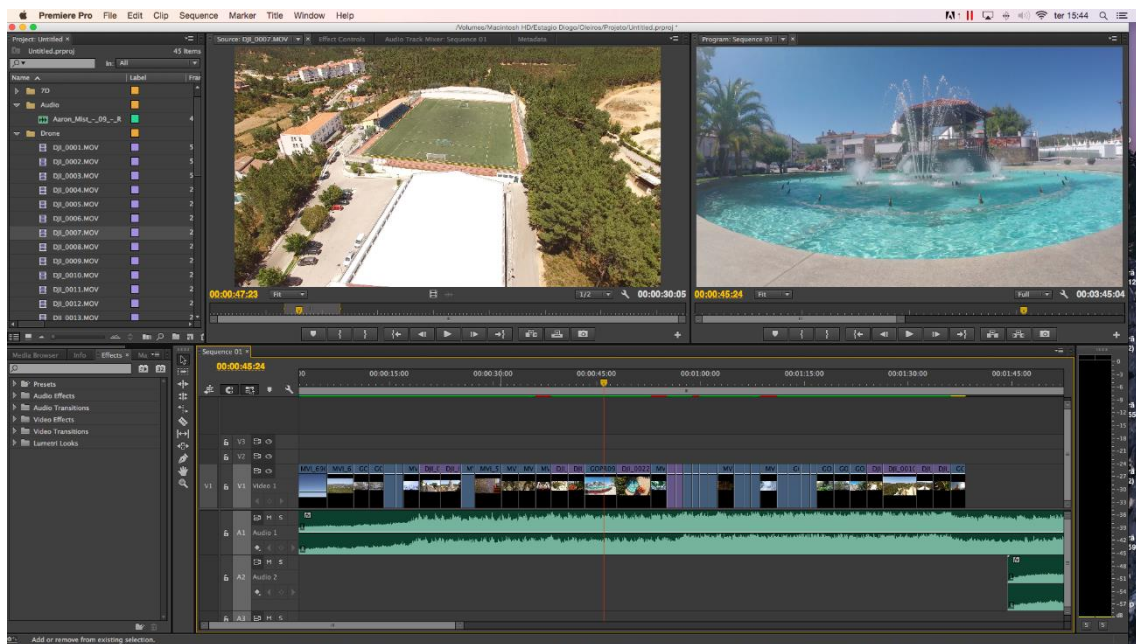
Premiere Pro File Edit Clip Sequence Marker Title Window Help
ter 15:44
/Volumes/Macintosh HD/Estagio Diogo/Oleiros/Projeto/Untitled.prproj *
Project: Untitled ×
Untitled.prproj
45 Items
In: All
Name
Label
7D
Audio
Aaron_Mist_-_09_-_R
Drone
DJI_0001.MOV
DJI_0002.MOV
DJI_0003.MOV
DJI_0004.MOV
DJI_0005.MOV
DJI_0006.MOV
DJI_0007.MOV
DJI_0008.MOV
DJI_0009.MOV
DJI_0010.MOV
DJI_0011.MOV
DJI_0012.MOV
DJI_0013.MOV
Source: DJI_0007.MOV
Effect Controls
Audio Track Mixer: Sequence 01
Metadata
00:00:47:23
Fit
1/2
00:00:30:05
Program: Sequence 01
00:00:45:24
Fit
Full
00:03:45:04
Media Browser
Info
Effects
Presets
Audio Effects
Audio Transitions
Video Effects
Video Transitions
Lumetri Looks
Sequence 01 ×
00:00:45:24
00:00:15:00
00:00:30:00
00:00:45:00
00:01:00:00
00:01:15:00
00:01:30:00
00:01:45:00
V3
V2
V1
Video 1
A1
Audio 1
A2
Audio 2
A3
M S
Add or remove from existing selection.